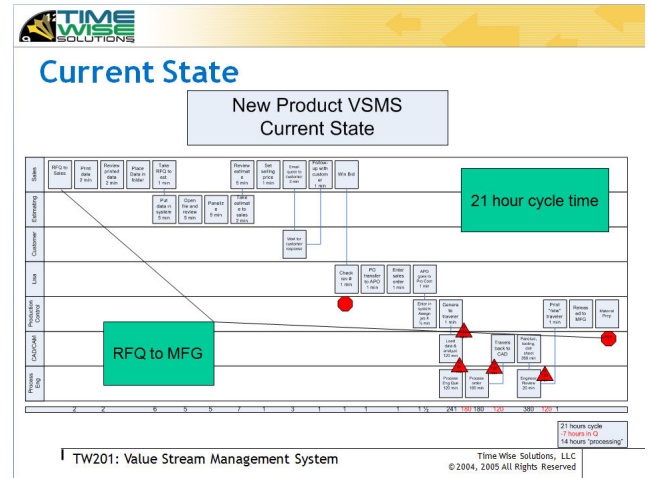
TIME WISE SOLUTIONS

Current State

New Product VSMS
Current State

Sales
Estimating
Customer
Lisa
Production Control
CAD/CAM
Process Eng

RFQ to Sales

Print data 2 min

Review printed data 2 min

Place Data in folder

Take RFQ to est. 1 min

Put data in system 5 min

Open file and review 5 min

Paretiz e 5 min

Take estimat e to sales 2 min

Review estimat e 5 min

Set selling price 1 min

Enter quote in customer 3 min

Follow-up with custom er 1 min

Win Bid

Wait for customer response

Check spy # 1 min

PO transfer to APO 1 min

Enter sales order 1 min

APO goes to Pro Con 1 min

Enter in system Assign job # ½ min

Generate traveler 1 min

Print "new" traveler 1 min

Release to MFG

Material Prep

Load data & analyze 120 min

Transfer back to CAD

Panelize, tooling, drill check 360 min

Process Eng Que 120 min

Process order 180 min

Engineer Review 20 min

21 hour cycle time

RFQ to MFG

2 2 6 5 5 7 1 3 1 1 1 1 1 ½ 241 180 180 120 380 120

21 hours cycle
-7 hours in Q
14 hours "processing"

TW201: Value Stream Management System

Time Wise Solutions, LLC
© 2004, 2005 All Rights Reserved